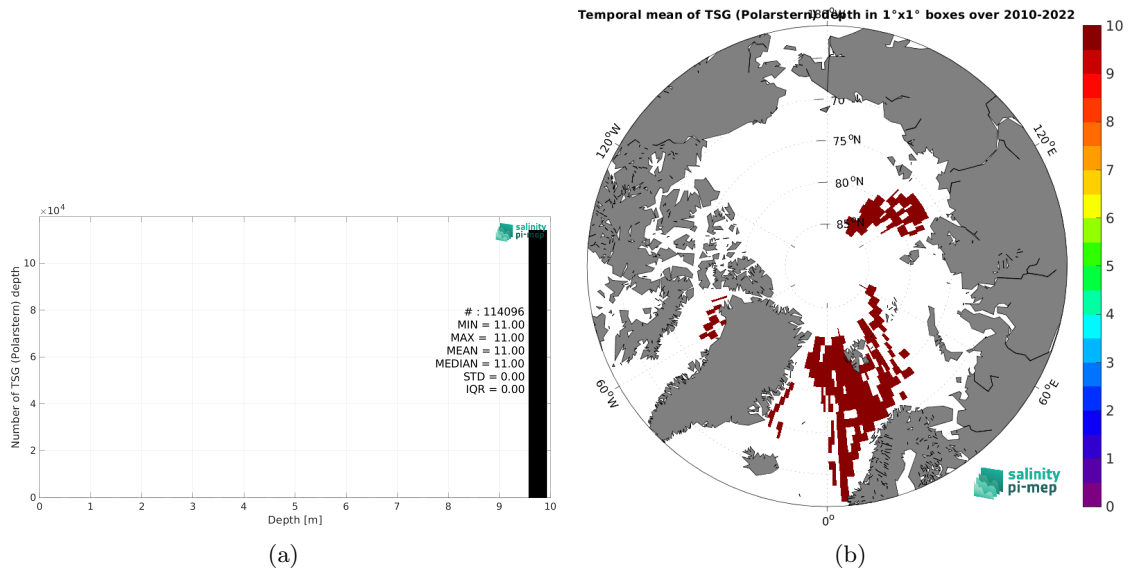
$\times10^4$

salinity pi-mep

# : 114096
MIN = 11.00
MAX = 11.00
MEAN = 11.00
MEDIAN = 11.00
STD = 0.00
IQR = 0.00

Number of TSG (Polarstern) depth

0 2 4 6 8 10

0 1 2 3 4 5 6 7 8 9 10

Depth [m]

(a)

Temporal mean of TSG (Polarstern) depth in 1°x1° boxes over 2010-2022

180°

70

75 °N

80 °N

85 °N

120°W

120°E

60°W

60°E

0°

salinity pi-mep

10 9 8 7 6 5 4 3 2 1 0

(b)